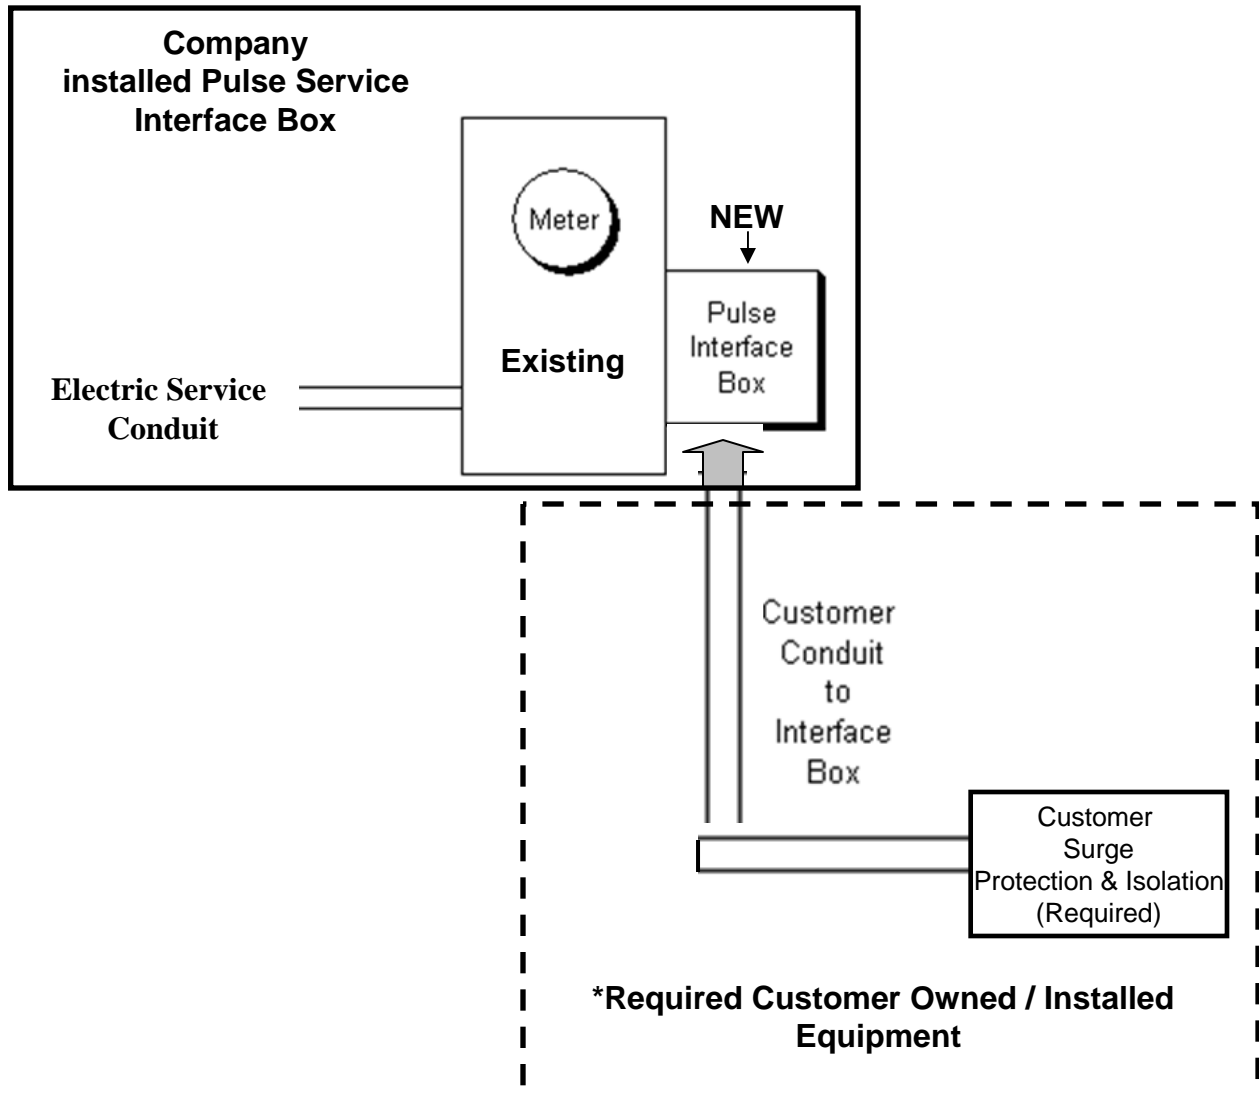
Company installed Pulse Service Interface Box

Meter

NEW

Pulse Interface Box

Existing

Electric Service Conduit

Customer Conduit to Interface Box

Customer Surge Protection & Isolation (Required)

*Required Customer Owned / Installed Equipment